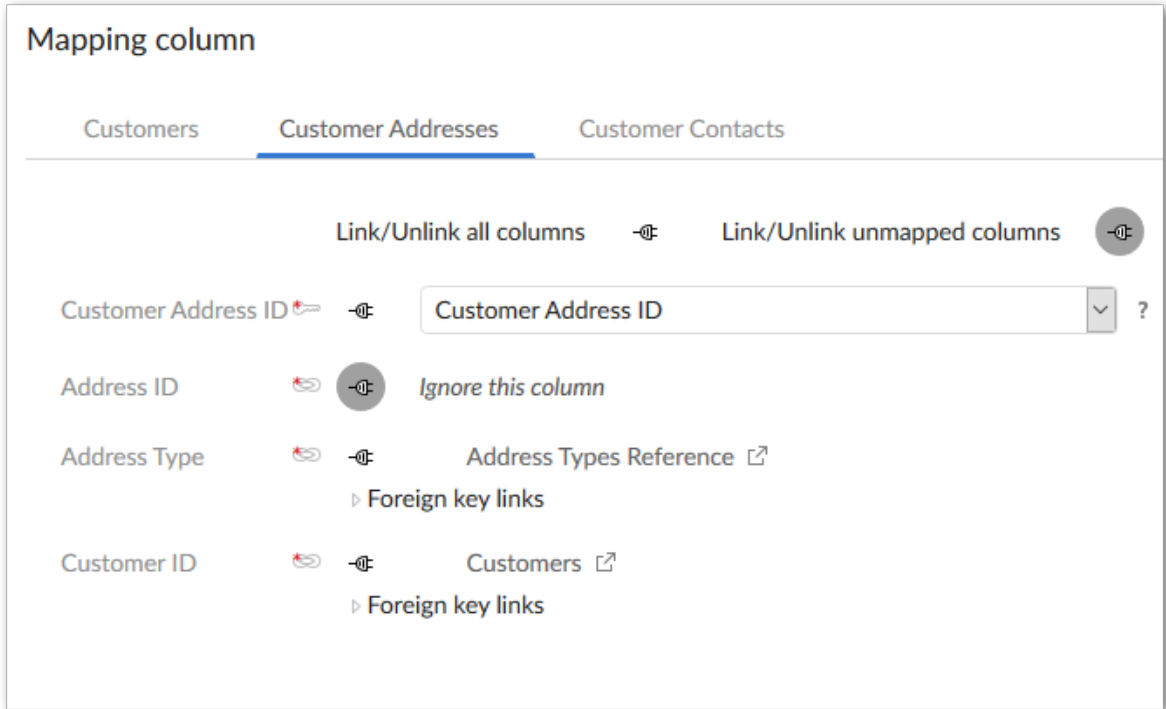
Mapping column

Customers

Customer Addresses

Customer Contacts

Link/Unlink all columns

Link/Unlink unmapped columns

Customer Address ID

Customer Address ID

?

Address ID

Ignore this column

Address Type

Address Types Reference

Foreign key links

Customer ID

Customers

Foreign key links